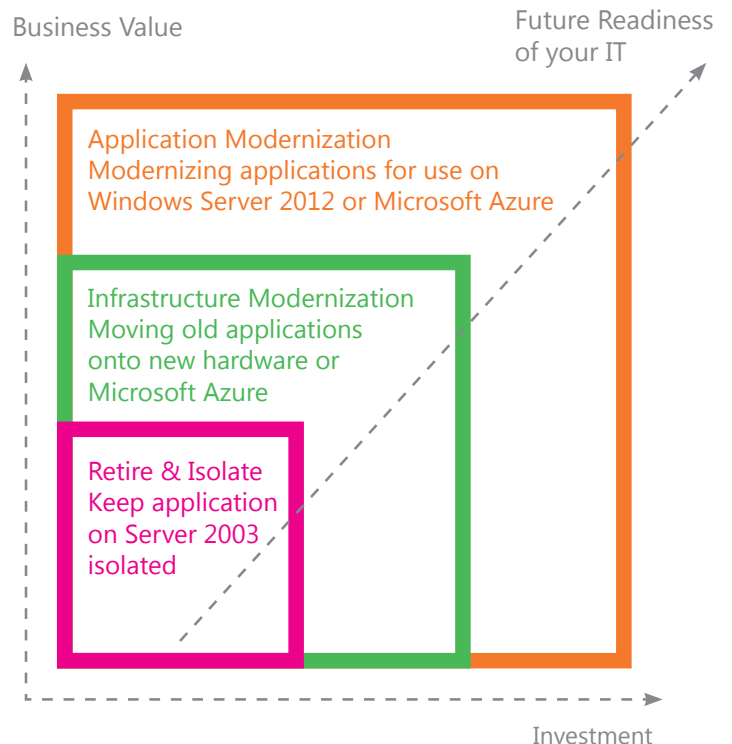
Business Value

Future Readiness of your IT

Application Modernization
Modernizing applications for use on Windows Server 2012 or Microsoft Azure

Infrastructure Modernization
Moving old applications onto new hardware or Microsoft Azure

Retire & Isolate
Keep application on Server 2003 isolated

Investment